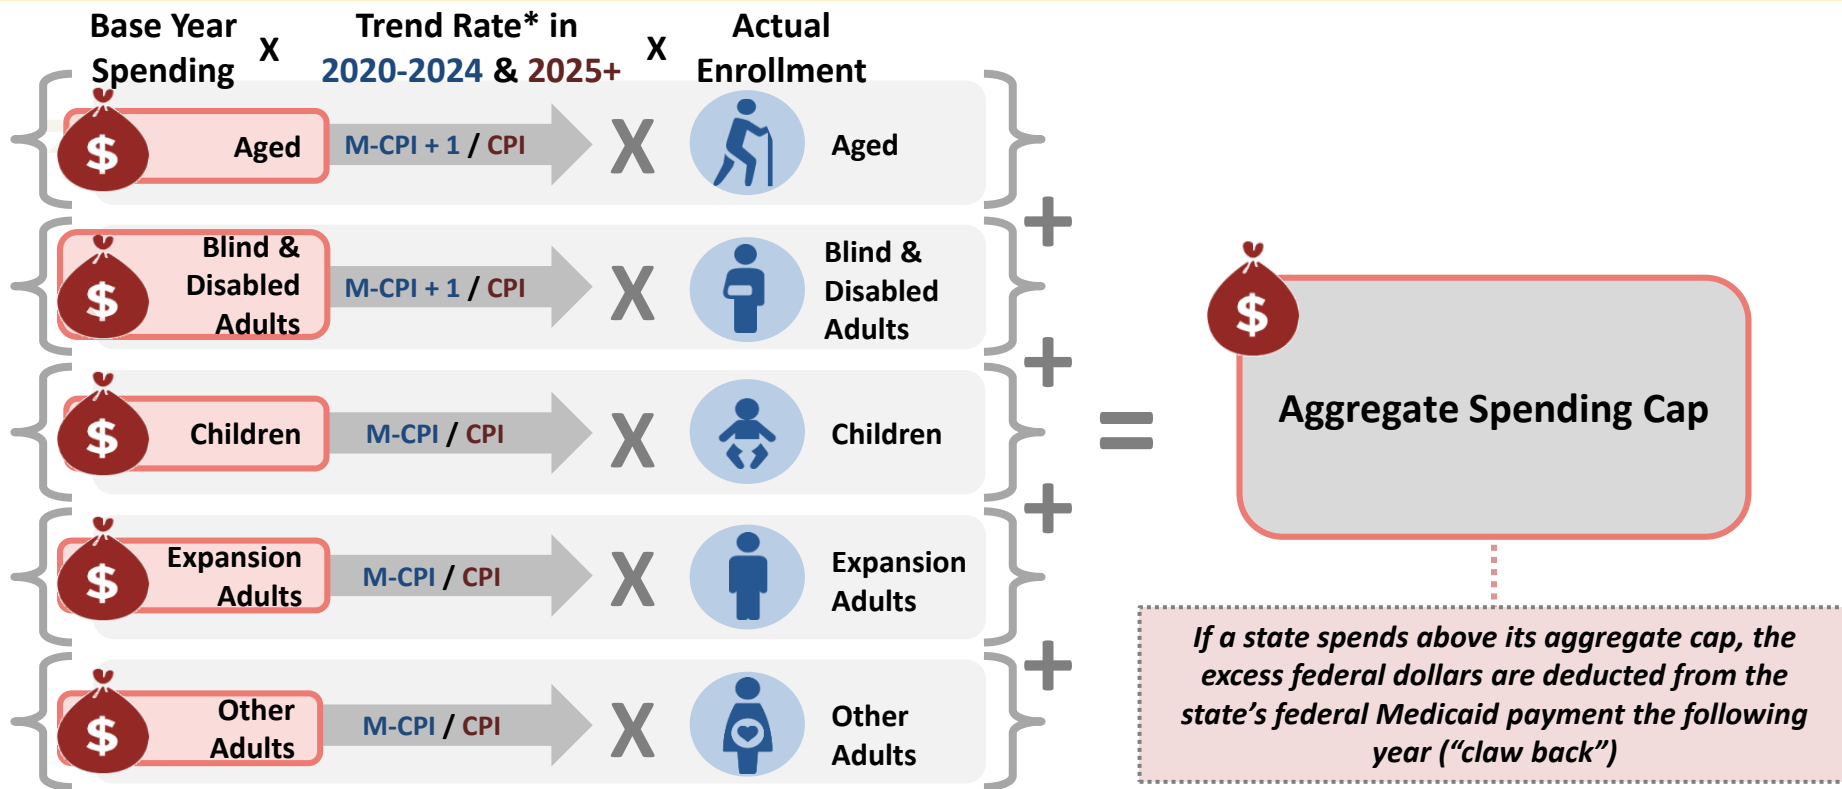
Base Year Spending X Trend Rate* in 2020-2024 & 2025+ X Actual Enrollment

$ Aged M-CPI + 1 / CPI X Aged

+

$ Blind & Disabled Adults M-CPI + 1 / CPI X Blind & Disabled Adults

+

$ Children M-CPI / CPI X Children

+

$ Expansion Adults M-CPI / CPI X Expansion Adults

+

$ Other Adults M-CPI / CPI X Other Adults

=

$ Aggregate Spending Cap

If a state spends above its aggregate cap, the excess federal dollars are deducted from the state's federal Medicaid payment the following year ("claw back")